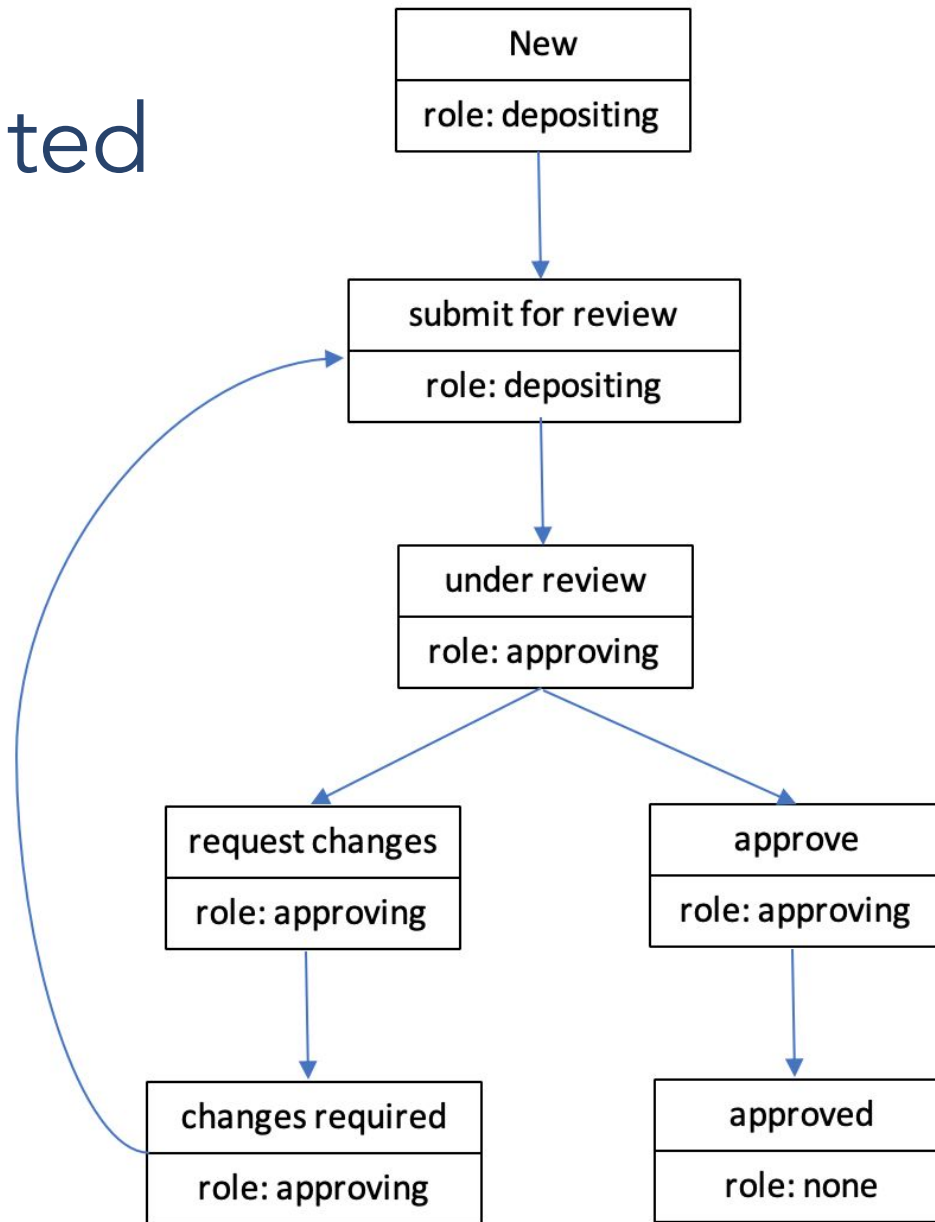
ted

New

role: depositing

submit for review

role: depositing

under review

role: approving

request changes

role: approving

approve

role: approving

changes required

role: approving

approved

role: none